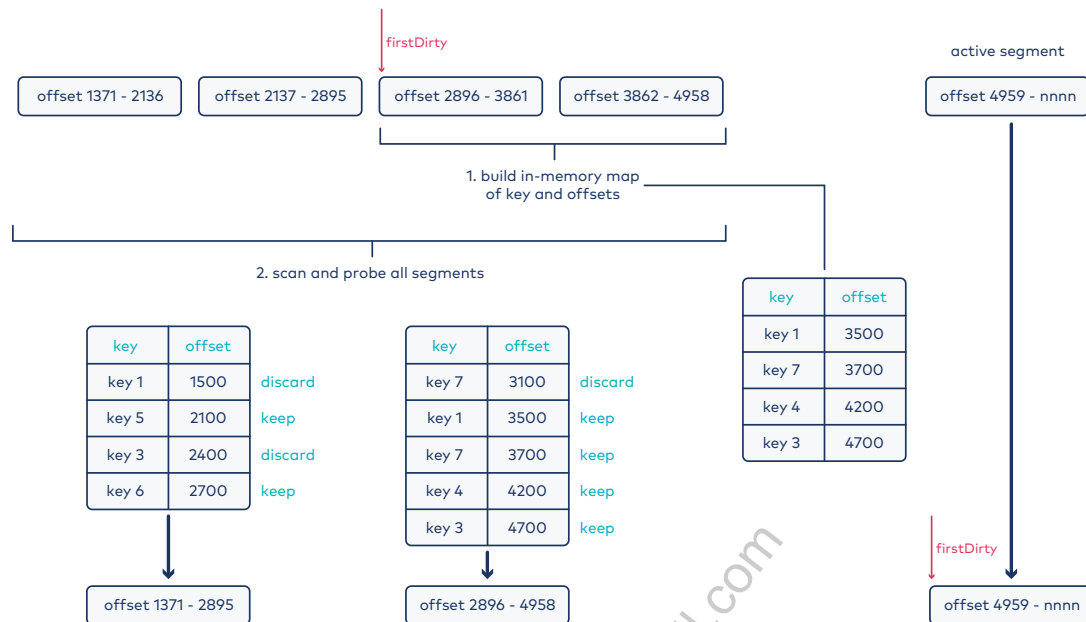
firstDirty

active segment

offset 1371 - 2136

offset 2137 - 2895

offset 2896 - 3861

offset 3862 - 4958

offset 4959 - nnnn

1. build in-memory map of key and offsets

2. scan and probe all segments

| key | offset |
|---|---|
| key 1 | 3500 |
| key 7 | 3700 |
| key 4 | 4200 |
| key 3 | 4700 |

| key | offset | |
|---|---|---|
| key 1 | 1500 | discard |
| key 5 | 2100 | keep |
| key 3 | 2400 | discard |
| key 6 | 2700 | keep |

| key | offset | |
|---|---|---|
| key 7 | 3100 | discard |
| key 1 | 3500 | keep |
| key 7 | 3700 | keep |
| key 4 | 4200 | keep |
| key 3 | 4700 | keep |

offset 1371 - 2895

offset 2896 - 4958

firstDirty

offset 4959 - nnnn

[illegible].com